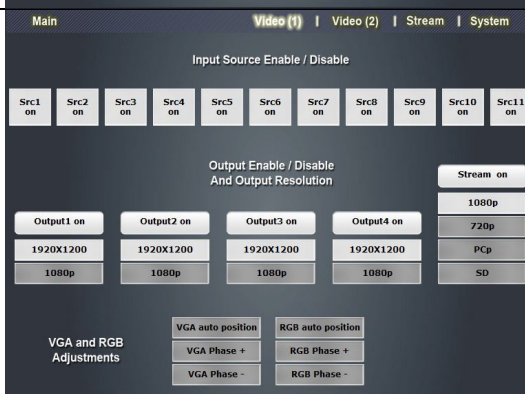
Main

Video (1) | Video (2) | Stream | System

Input Source Enable / Disable

Src1 on
Src2 on
Src3 on
Src4 on
Src5 on
Src6 on
Src7 on
Src8 on
Src9 on
Src10 on
Src11 on

Output Enable / Disable And Output Resolution

Stream on
1080p
720p
PCp
SD

Output1 on
1920X1200
1080p

Output2 on
1920X1200
1080p

Output3 on
1920X1200
1080p

Output4 on
1920X1200
1080p

VGA and RGB Adjustments

VGA auto position
VGA Phase +
VGA Phase -

RGB auto position
RGB Phase +
RGB Phase -